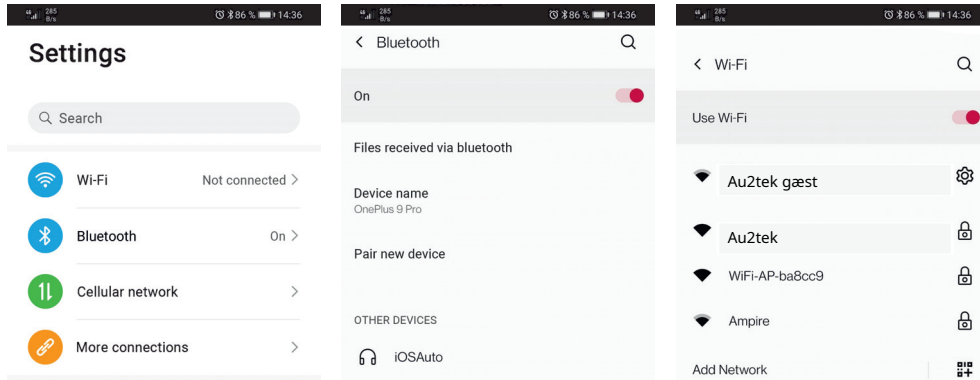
285 B/s 86 % 14:36

Settings

Search

Wi-Fi Not connected

Bluetooth On

Cellular network

More connections

285 B/s 86 % 14:36

Bluetooth

On

Files received via bluetooth

Device name
OnePlus 9 Pro

Pair new device

OTHER DEVICES

iOSAuto

285 B/s 86 % 14:36

Wi-Fi

Use Wi-Fi

Au2tek gæst

Au2tek

WiFi-AP-ba8cc9

Ampire

Add Network